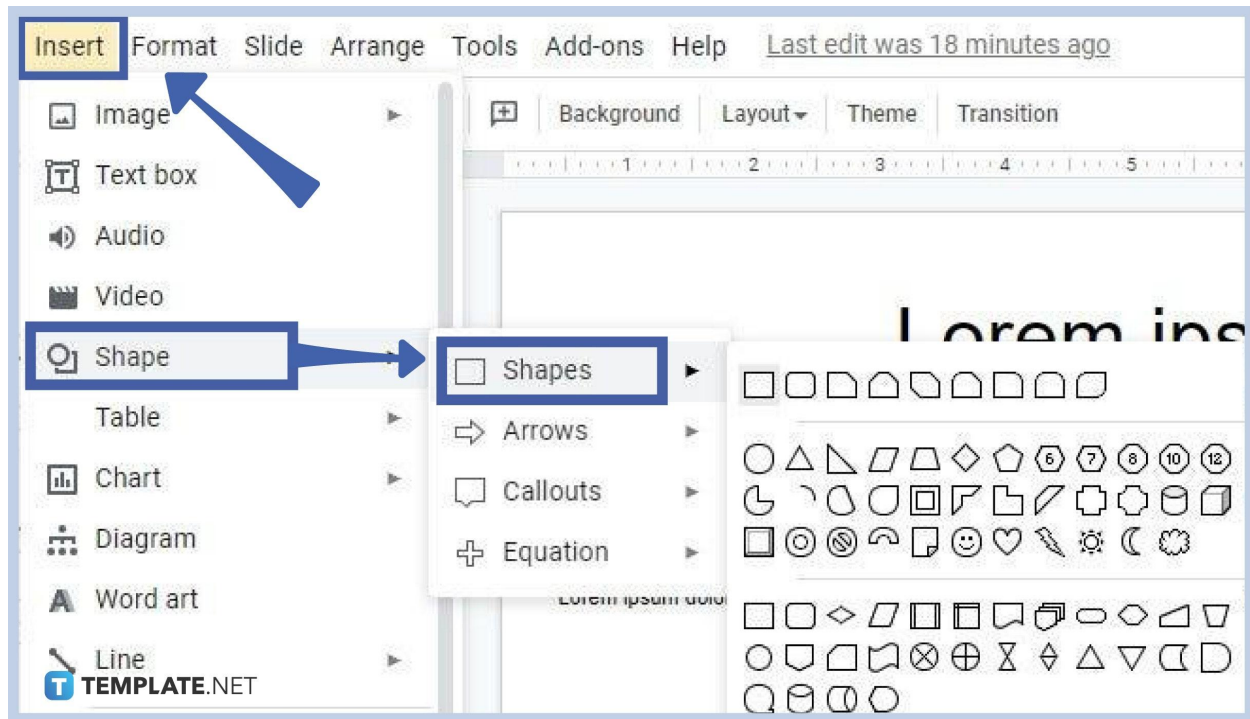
Insert Format Slide Arrange Tools Add-ons Help Last edit was 18 minutes ago

Background Layout Theme Transition

1 2 3 4 5

Image
Text box
Audio
Video
Shape
Table
Chart
Diagram
Word art
Line

Shapes
Arrows
Callouts
Equation

Lorem ips

Lorem ipsum dolo

6 7 8 10 12

TEMPLATE.NET